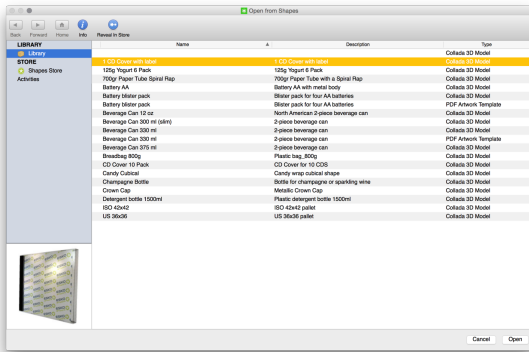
Open from Shapes

Back Forward Home Info Reveal in Store

LIBRARY
Library
STORE
Shapes Store
Activities

| Name | Description | Type |
|---|---|---|
| | | Collada 3D Model |
| 1 CD Cover with label | 1 CD Cover with label | Collada 3D Model |
| 125g Yogurt 6 Pack | 125g Yogurt 6 Pack | Collada 3D Model |
| 700gr Paper Tube Spiral Rap | 700gr Paper Tube with a Spiral Rap | Collada 3D Model |
| Battery AA | Battery AA with metal body | Collada 3D Model |
| Battery blister pack | Blister pack for four AA batteries | Collada 3D Model |
| Battery blister pack | Blister pack for four AA batteries | PDF Artwork Template |
| Beverage Can 12 oz | North American 2-piece beverage can | Collada 3D Model |
| Beverage Can 300 ml (slim) | 2-piece beverage can | Collada 3D Model |
| Beverage Can 330 ml | 2-piece beverage can | Collada 3D Model |
| Beverage Can 330 ml | 2-piece beverage can | PDF Artwork Template |
| Beverage Can 375 ml | 2-piece beverage can | Collada 3D Model |
| Breadbag 800g | Plastic bag_800g | Collada 3D Model |
| CD Cover 10 Pack | CD Cover for 10 CDS | Collada 3D Model |
| Candy Cubical | Candy wrap cubical shape | Collada 3D Model |
| Champagne Bottle | Bottle for champagne or sparkling wine | Collada 3D Model |
| Crown Cap | Metallic Crown Cap | Collada 3D Model |
| Detergent bottle 1500ml | Plastic detergent bottle 1500ml | Collada 3D Model |
| ISO 42x42 | ISO 42x42 pallet | Collada 3D Model |
| US 36x36 | US 36x36 pallet | Collada 3D Model |

Cancel Open